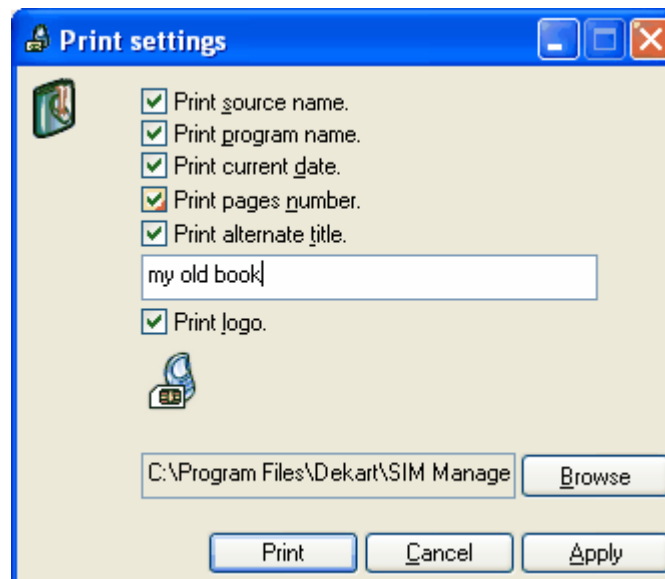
Print settings

Print source name.
Print program name.
Print current date.
Print pages number.
Print alternate title.
my old book
Print logo.

C:\Program Files\Dekart\SIM Manage
Browse

Print
Cancel
Apply